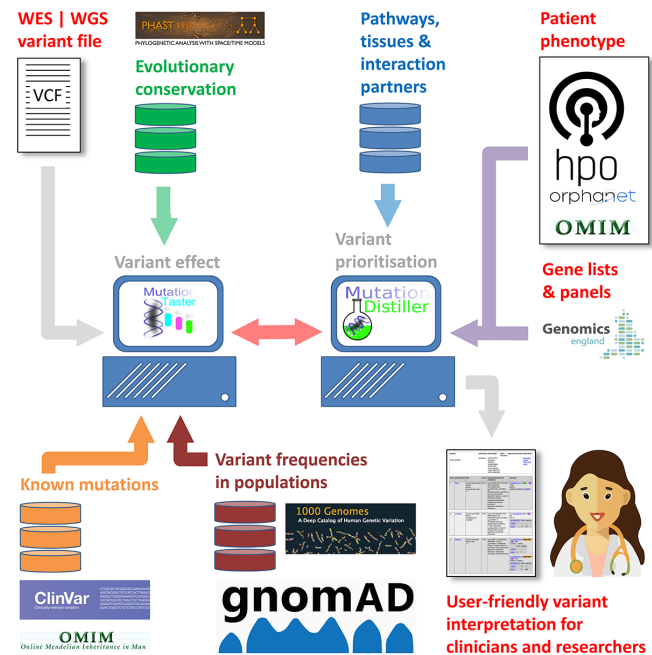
WES | WGS variant file

VCF

PHAST
PHYLOGENETIC ANALYSIS WITH SPACE/TIME MODELS

Evolutionary conservation

Pathways, tissues & interaction partners

Patient phenotype

hpo
orphanet
OMIM

Variant effect

MutationTaster

Variant prioritisation

MutationDistiller

Gene lists & panels

Genomics england

Known mutations

Variant frequencies in populations

1000 Genomes
A Deep Catalog of Human Genetic Variation

ClinVar
Clinically relevant variation

OMIM
Online Mendelian Inheritance in Man

gnomAD

User-friendly variant interpretation for clinicians and researchers